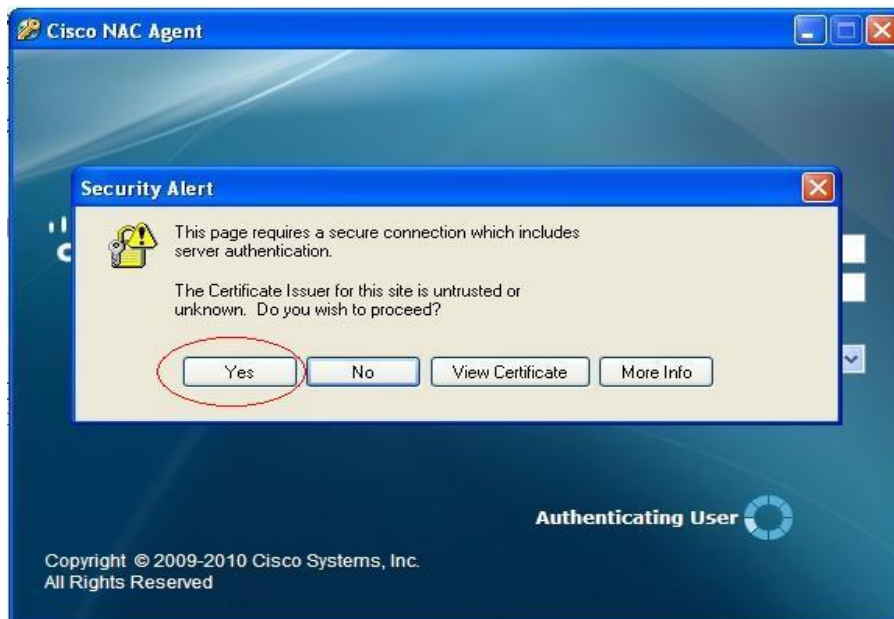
Cisco NAC Agent

Security Alert

This page requires a secure connection which includes server authentication.

The Certificate Issuer for this site is untrusted or unknown. Do you wish to proceed?

Yes No View Certificate More Info

Authenticating User

Copyright © 2009-2010 Cisco Systems, Inc.
All Rights Reserved